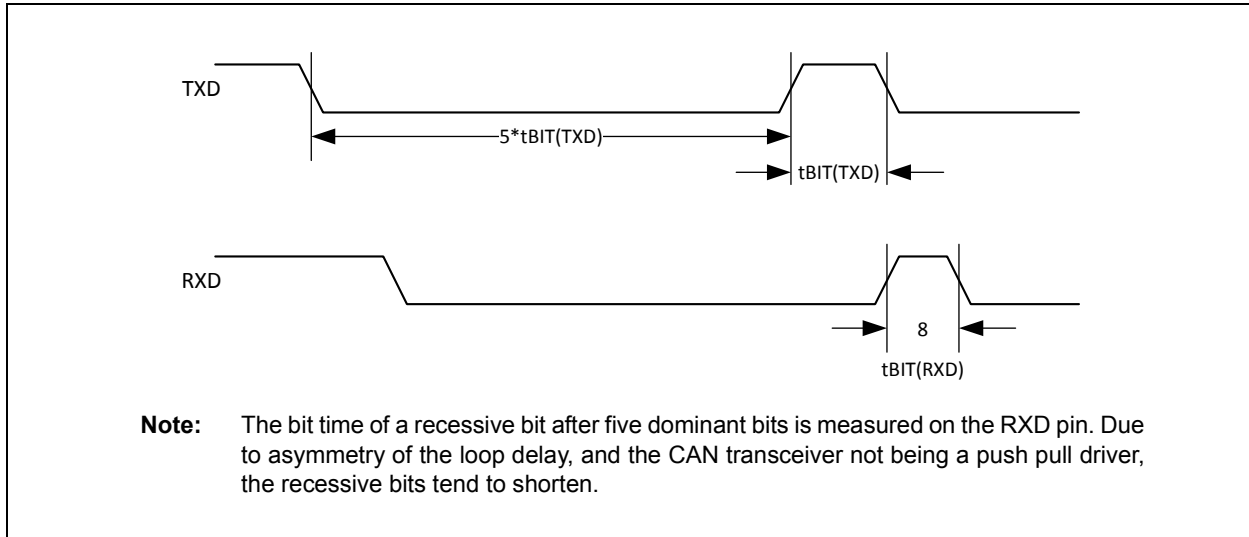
TXD

5*tBIT(TXD)

tBIT(TXD)

RXD

8

tBIT(RXD)

**Note:** The bit time of a recessive bit after five dominant bits is measured on the RXD pin. Due to asymmetry of the loop delay, and the CAN transceiver not being a push pull driver, the recessive bits tend to shorten.